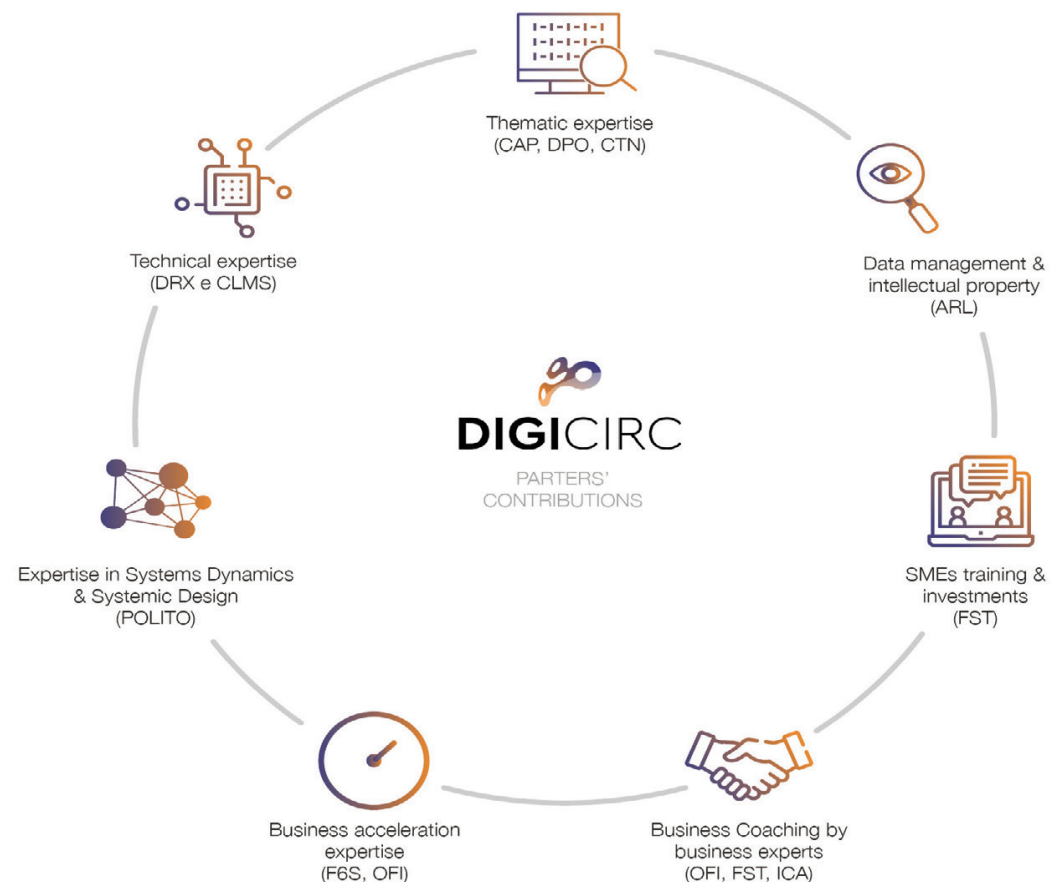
Thematic expertise
(CAP, DPO, CTN)

Data management & intellectual property
(ARL)

SMEs training & investments
(FST)

Business Coaching by business experts
(OFI, FST, ICA)

Business acceleration expertise
(F6S, OFI)

Expertise in Systems Dynamics & Systemic Design
(POLITO)

Technical expertise
(DRX e CLMS)

DIGICIRC
PARTERS' CONTRIBUTIONS